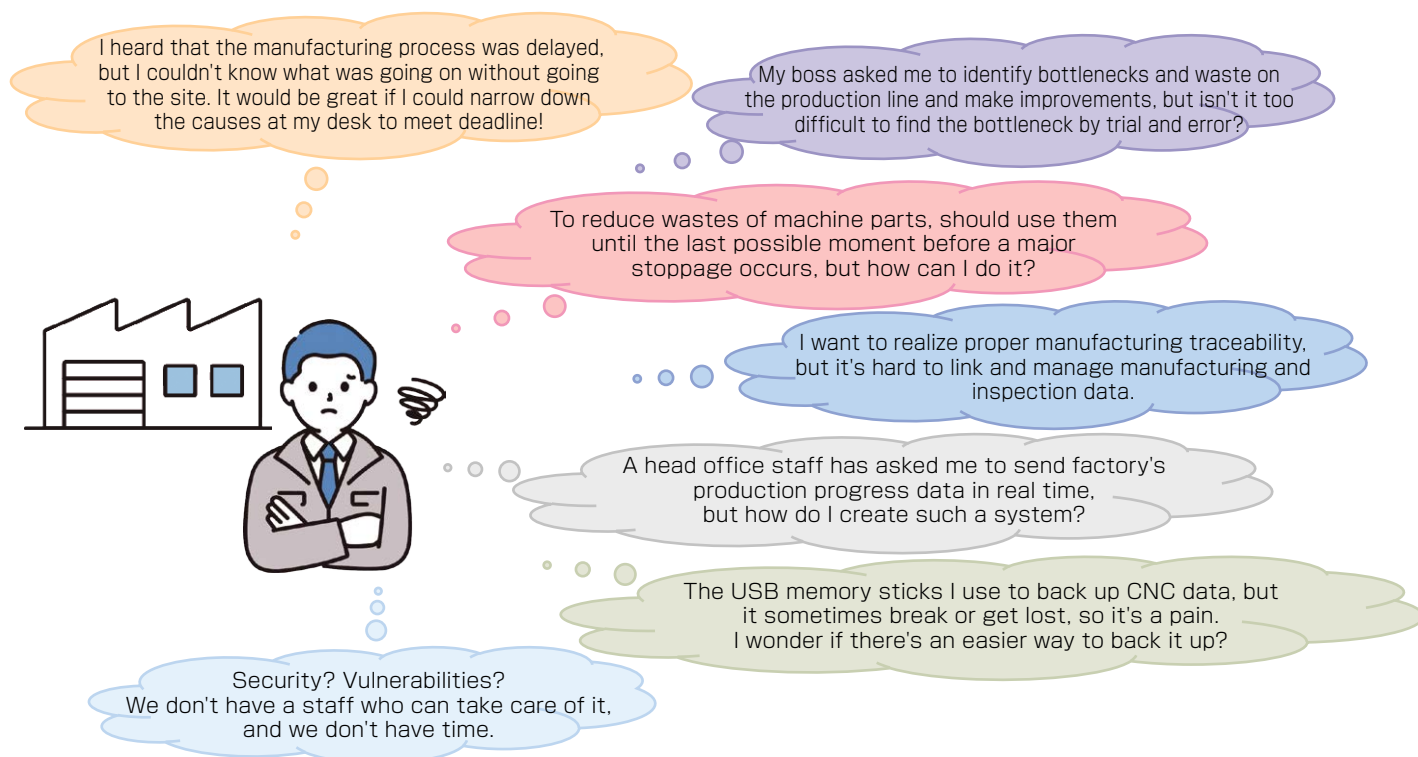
I heard that the manufacturing process was delayed, but I couldn't know what was going on without going to the site. It would be great if I could narrow down the causes at my desk to meet deadline!

My boss asked me to identify bottlenecks and waste on the production line and make improvements, but isn't it too difficult to find the bottleneck by trial and error?

To reduce wastes of machine parts, should use them until the last possible moment before a major stoppage occurs, but how can I do it?

I want to realize proper manufacturing traceability, but it's hard to link and manage manufacturing and inspection data.

A head office staff has asked me to send factory's production progress data in real time, but how do I create such a system?

The USB memory sticks I use to back up CNC data, but it sometimes break or get lost, so it's a pain. I wonder if there's an easier way to back it up?

Security? Vulnerabilities? We don't have a staff who can take care of it, and we don't have time.